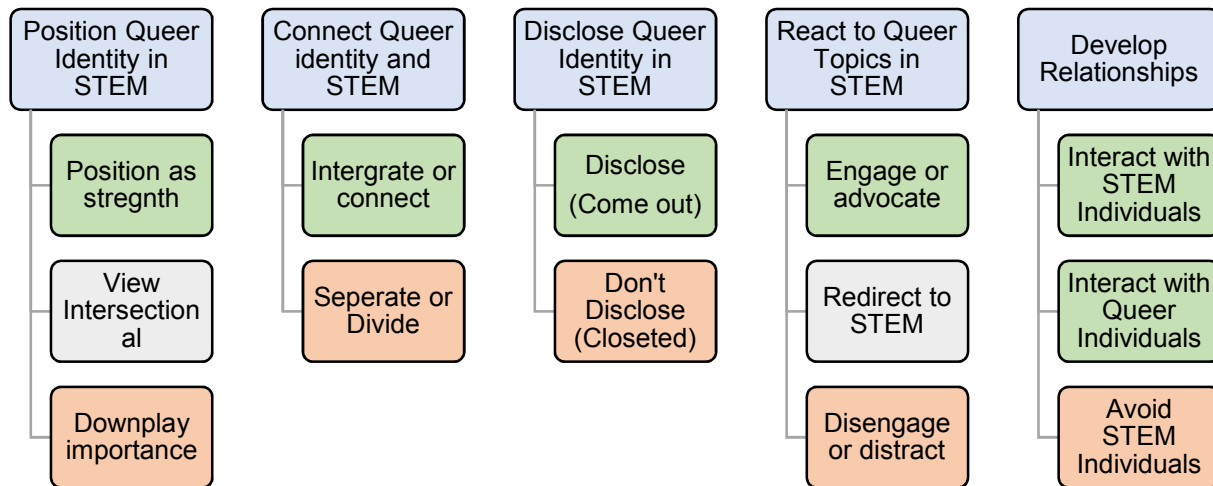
Position Queer Identity in STEM

Position as stregnth

View Intersectional

Downplay importance

Connect Queer identity and STEM

Intergrate or connect

Seperate or Divide

Disclose Queer Identity in STEM

Disclose (Come out)

Don't Disclose (Closeted)

React to Queer Topics in STEM

Engage or advocate

Redirect to STEM

Disengage or distract

Develop Relationships

Interact with STEM Individuals

Interact with Queer Individuals

Avoid STEM Individuals